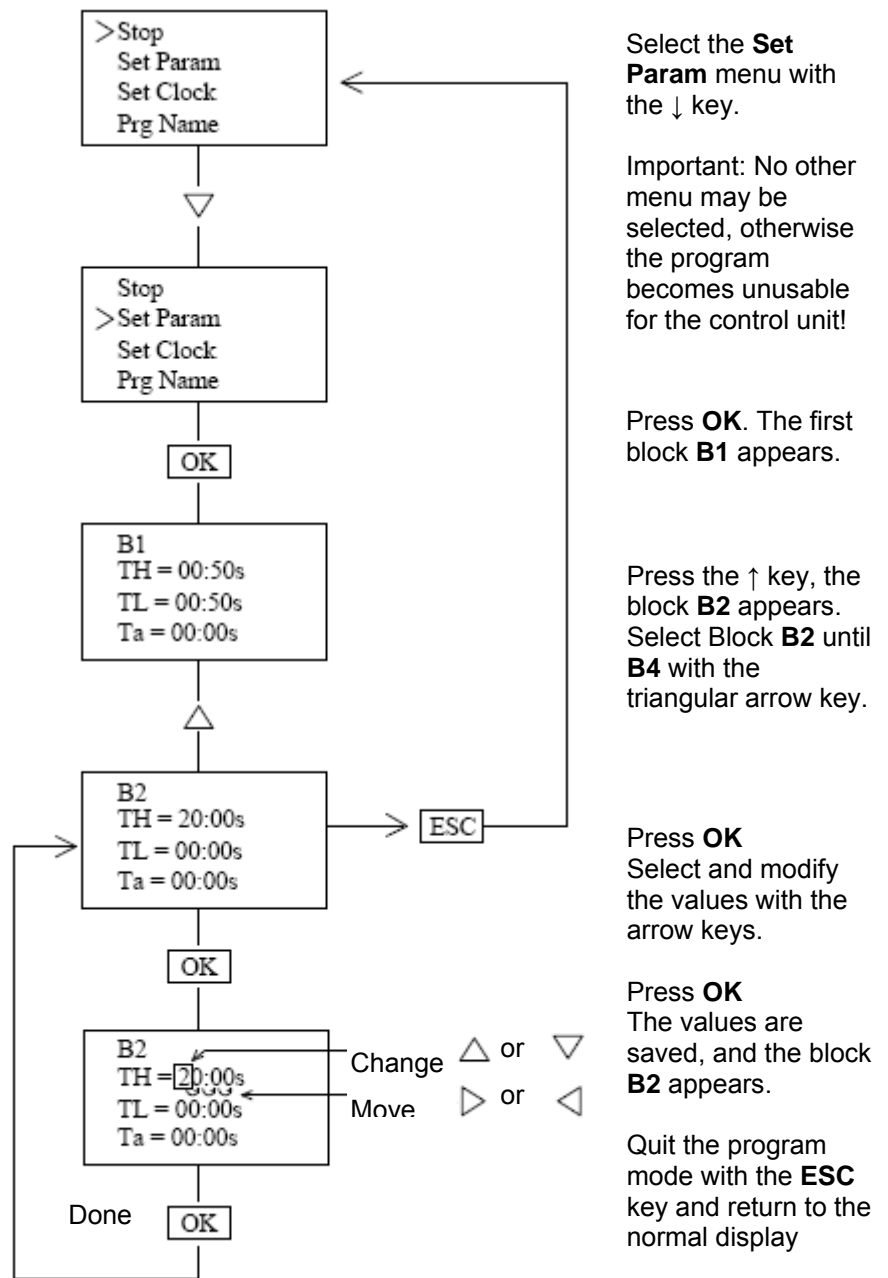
>Stop
Set Param
Set Clock
Prg Name

Stop
>Set Param
Set Clock
Prg Name

OK

B1
TH = 00:50s
TL = 00:50s
Ta = 00:00s

B2
TH = 20:00s
TL = 00:00s
Ta = 00:00s

ESC

OK

B2
TH = 20:00s
TL = 00:00s
Ta = 00:00s

Change △ or ▽

Move ▷ or ◁

Done OK

Select the **Set Param** menu with the ↓ key.

Important: No other menu may be selected, otherwise the program becomes unusable for the control unit!

Press **OK**. The first block **B1** appears.

Press the ↑ key, the block **B2** appears. Select Block **B2** until **B4** with the triangular arrow key.

Press **OK**
Select and modify the values with the arrow keys.

Press **OK**
The values are saved, and the block **B2** appears.

Quit the program mode with the **ESC** key and return to the normal display